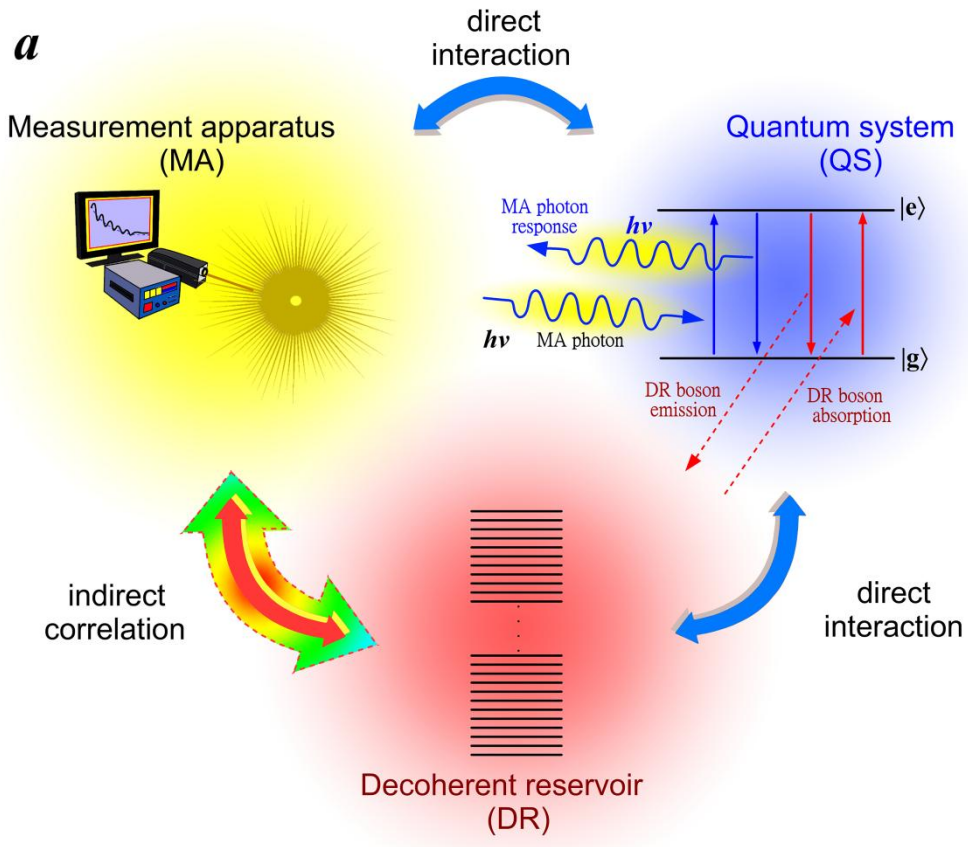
a

direct interaction

Measurement apparatus (MA)

Quantum system (QS)

MA photon response

$h\nu$

$|e\rangle$

$h\nu$ MA photon

$|g\rangle$

DR boson emission

DR boson absorption

indirect correlation

direct interaction

Decoherent reservoir (DR)